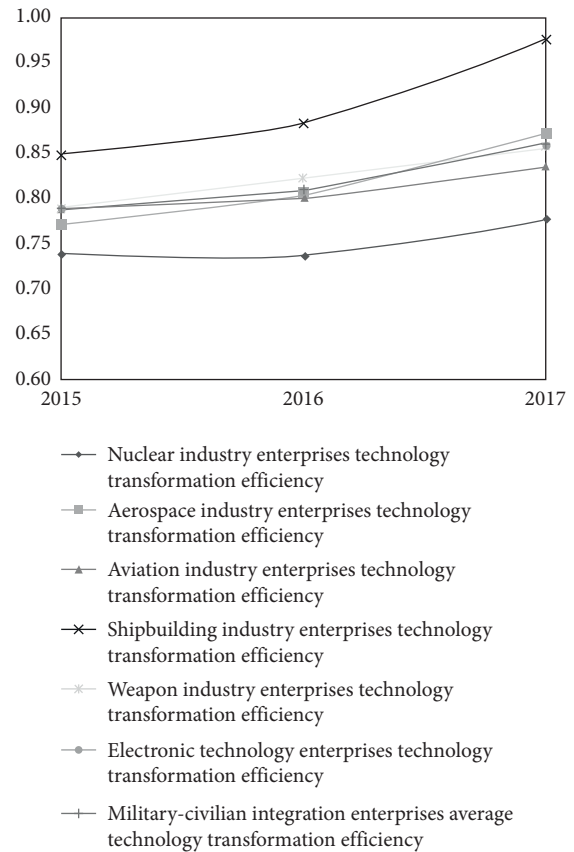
1.00
0.95
0.90
0.85
0.80
0.75
0.70
0.65
0.60
2015
2016
2017

Nuclear industry enterprises technology transformation efficiency

Aerospace industry enterprises technology transformation efficiency

Aviation industry enterprises technology transformation efficiency

Shipbuilding industry enterprises technology transformation efficiency

Weapon industry enterprises technology transformation efficiency

Electronic technology enterprises technology transformation efficiency

Military-civilian integration enterprises average technology transformation efficiency